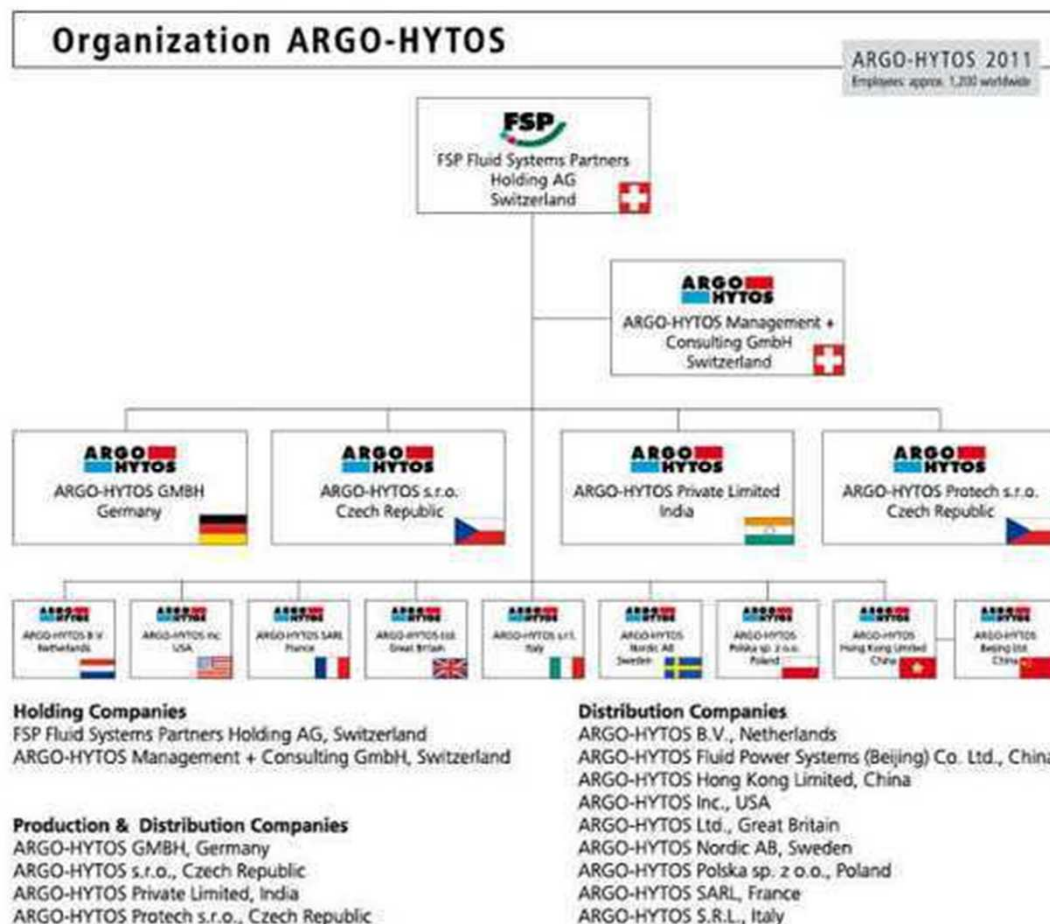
Organization ARGO-HYTOS

ARGO-HYTOS 2011
Employees: approx. 1,200 worldwide

FSP
FSP Fluid Systems Partners Holding AG Switzerland

ARGO HYTOS
ARGO-HYTOS Management + Consulting GmbH Switzerland

ARGO HYTOS
ARGO-HYTOS GMBH Germany

ARGO HYTOS
ARGO-HYTOS s.r.o. Czech Republic

ARGO HYTOS
ARGO-HYTOS Private Limited India

ARGO HYTOS
ARGO-HYTOS Protech s.r.o. Czech Republic

ARGO HYTOS
ARGO-HYTOS B.V. Netherlands

ARGO HYTOS
ARGO-HYTOS Inc. USA

ARGO HYTOS
ARGO-HYTOS SARL France

ARGO HYTOS
ARGO-HYTOS Ltd. Great Britain

ARGO HYTOS
ARGO-HYTOS s.r.l. Italy

ARGO HYTOS
ARGO-HYTOS Nordic AB Sweden

ARGO HYTOS
ARGO-HYTOS Polska sp. z o.o. Poland

ARGO HYTOS
ARGO-HYTOS Hong Kong Limited China

ARGO HYTOS
ARGO-HYTOS Beijing Ltd. China

Holding Companies
FSP Fluid Systems Partners Holding AG, Switzerland
ARGO-HYTOS Management + Consulting GmbH, Switzerland

Production & Distribution Companies
ARGO-HYTOS GMBH, Germany
ARGO-HYTOS s.r.o., Czech Republic
ARGO-HYTOS Private Limited, India
ARGO-HYTOS Protech s.r.o., Czech Republic

Distribution Companies
ARGO-HYTOS B.V., Netherlands
ARGO-HYTOS Fluid Power Systems (Beijing) Co. Ltd., China
ARGO-HYTOS Hong Kong Limited, China
ARGO-HYTOS Inc., USA
ARGO-HYTOS Ltd., Great Britain
ARGO-HYTOS Nordic AB, Sweden
ARGO-HYTOS Polska sp. z o.o., Poland
ARGO-HYTOS SARL, France
ARGO-HYTOS S.R.L., Italy